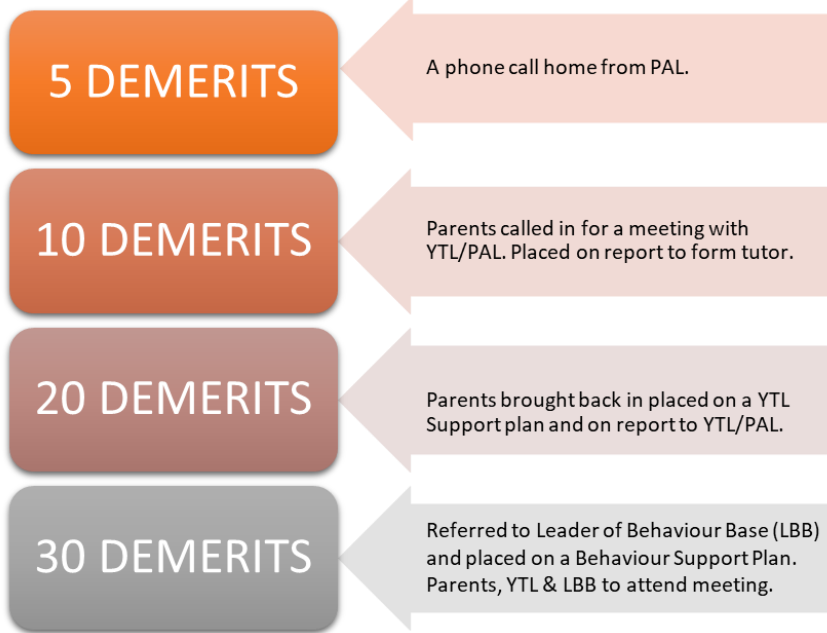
5 DEMERITS

A phone call home from PAL.

10 DEMERITS

Parents called in for a meeting with YTL/PAL. Placed on report to form tutor.

20 DEMERITS

Parents brought back in placed on a YTL Support plan and on report to YTL/PAL.

30 DEMERITS

Referred to Leader of Behaviour Base (LBB) and placed on a Behaviour Support Plan. Parents, YTL & LBB to attend meeting.